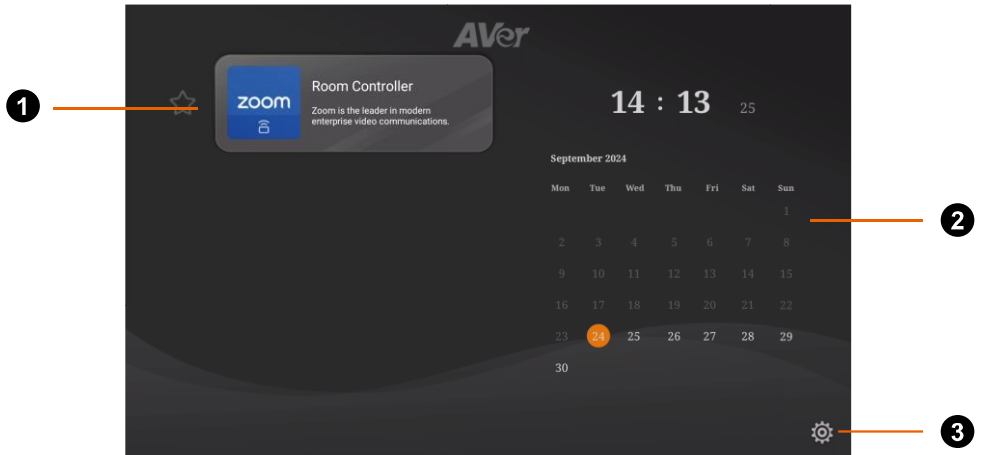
AVer

1

zoom

Room Controller

Zoom is the leader in modern enterprise video communications.

14 : 13 25

September 2024

| Mon | Tue | Wed | Thu | Fri | Sat | Sun |
|---|---|---|---|---|---|---|
| | | | | | | 1 |
| 2 | 3 | 4 | 5 | 6 | 7 | 8 |
| 9 | 10 | 11 | 12 | 13 | 14 | 15 |
| 16 | 17 | 18 | 19 | 20 | 21 | 22 |
| 23 | 24 | 25 | 26 | 27 | 28 | 29 |
| 30 | | | | | | |

2

3